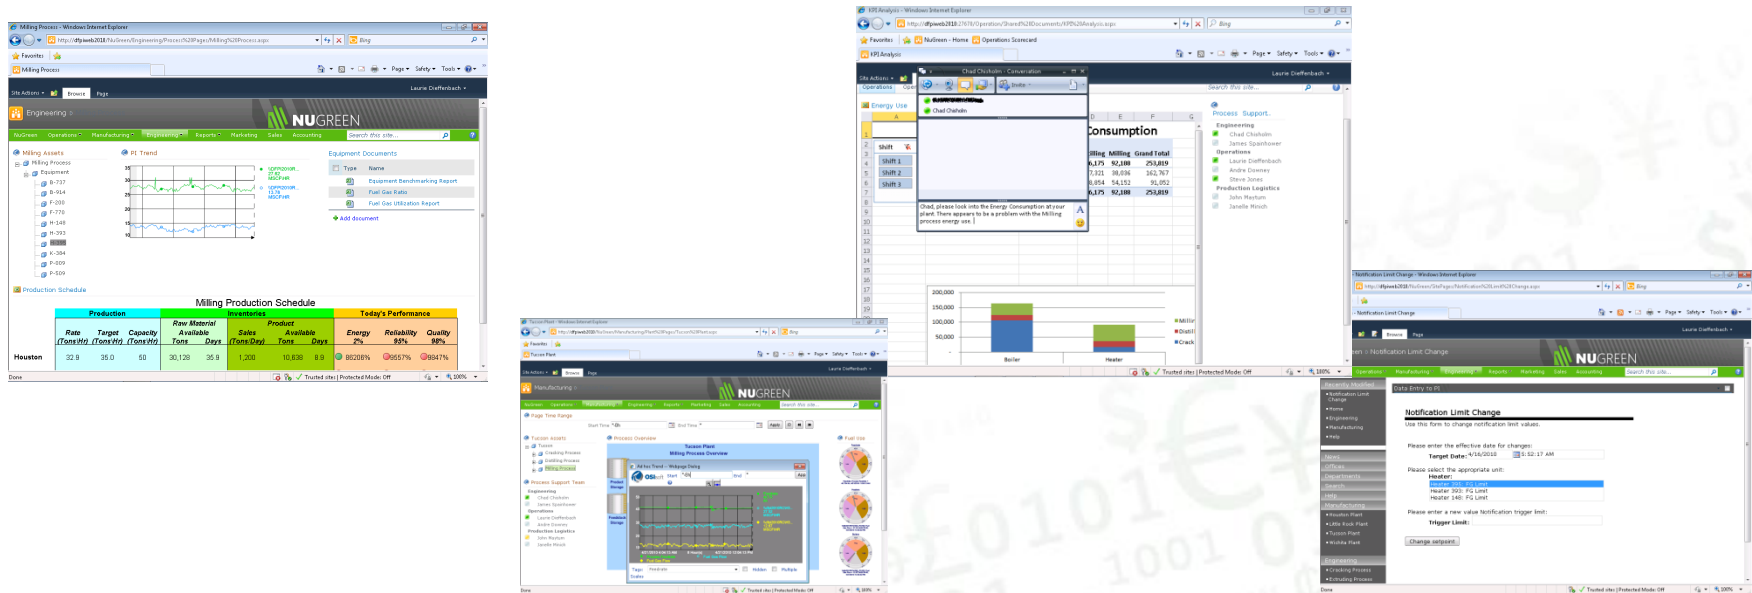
Milling Process - Windows Internet Explorer

http://dfpiweb2018/NuGreen/Engineering/Process%20Pages/Milling%20Process.aspx

Bing

Favorites

Milling Process

Page ▾ Safety ▾ Tools ▾

Site Actions ▾ Browse Page

Laurie Dieffenbach ▾

Engineering >

NUGREEN

NuGreen Operations Manufacturing Engineering Reports Marketing Sales Accounting

Search this site...

Milling Assets

Milling Process

Equipment

B-737

B-914

F-200

F-770

H-148

H-393

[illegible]

K-384

P-509

P-509

PI Trend

Equipment Documents

Type Name

Equipment Benchmarking Report

Fuel Gas Ratio

Fuel Gas Utilization Report

Add document

Production Schedule

Milling Production Schedule

| | Production | | | Inventories | | | | Today's Performance | | |
|---|---|---|---|---|---|---|---|---|---|---|
| | Rate (Tons/Hr) | Target (Tons/Hr) | Capacity (Tons/Hr) | Raw Material Available Tons | Days | Product Sales (Tons/Day) | Available Tons | Days | Energy 2% | Reliability 95% | Quality 98% |
| Houston | 32.9 | 35.0 | 50 | 30,128 | 35.9 | 1,200 | 10,630 | 8.9 | 86208% | 9557% | 9847% |

Done

Trusted sites | Protected Mode: Off

100%

KPI Analysis - Windows Internet Explorer

http://dfpiweb2010:27678/Operation/Shared%20Documents/KPI%20Analysis.aspx

Bing

Favorites

NuGreen - Home

Operations Scorecard

KPI Analysis

Site Actions

Operations

Energy Use

Chad Chisholm - Conversation

Invite

Chad Chisholm

Chad, please look into the Energy Consumption at your plant. There appears to be a problem with the Milling process energy use.

Shift

Shift 1

Shift 2

Shift 3

Consumption

| Milling | Milling | Grand Total |
|---|---|---|
| 6,175 | 92,100 | 253,819 |
| 7,321 | 38,836 | 162,767 |
| 6,854 | 54,152 | 91,052 |
| 6,175 | 92,100 | 253,819 |

200,000

150,000

100,000

50,000

Boiler

Heater

Millin

Distil

Crack

Laurie Dieffenbach ▾

Search this site...

Process Support

Engineering

Chad Chisholm

James Spainhower

Operations

Laurie Dieffenbach

Andre Downey

Steve Jones

Production Logistics

John Mayturn

Janelle Minich

Trusted sites | Protected Mode: Off

100%

Tucson Plant - Windows Internet Explorer

Manufacturing

NUGREEN

Page Time Range

Start Time

End Time

Apply

Tucson Assets

Process Overview

Tucson Plant

Milling Process Overview

Process Support Team

Engineering

Chad Chisholm

James Spainhower

Operations

Laurie Dieffenbach

Andre Downey

Production Logistics

John Mayturn

Janelle Minich

Fuel Use

Ad hoc Trend - Webpage Dialog

OSIsoft

Start

End

Add

Tags

Scales

Hidden

Multiple

Done

Trusted sites | Protected Mode: Off

100%

Notification Limit Change - Windows Internet Explorer

http://dfpiweb2010/NuGreen/SitePages/Notification%20Limit%20Change.aspx

Bing

Notification Limit Change

Laurie Dieffenbach ▾

Browse Page

een > Notification Limit Change

NUGREEN

Operations Manufacturing Engineering Reports Marketing Sales Accounting

Search this site...

Recently Modified

Notification Limit Change

Home

Engineering

Manufacturing

Help

News

Offices

Departments

Search

Help

Manufacturing

Houston Plant

Little Rock Plant

Tucson Plant

Wichita Plant

Engineering

Cracking Process

Extruding Process

Data Entry to PI

Notification Limit Change

Use this form to change notification limit values.

Please enter the effective date for changes:

Target Date: 4/16/2010 5:52:17 AM

Please select the appropriate unit:

Heater:

Heater 205: FG Limit

Heater 393: FG Limit

Heater 148: FG Limit

Please enter a new value Notification trigger limit:

Trigger Limit:

Change setpoint

Done

Trusted sites | Protected Mode: Off

100%